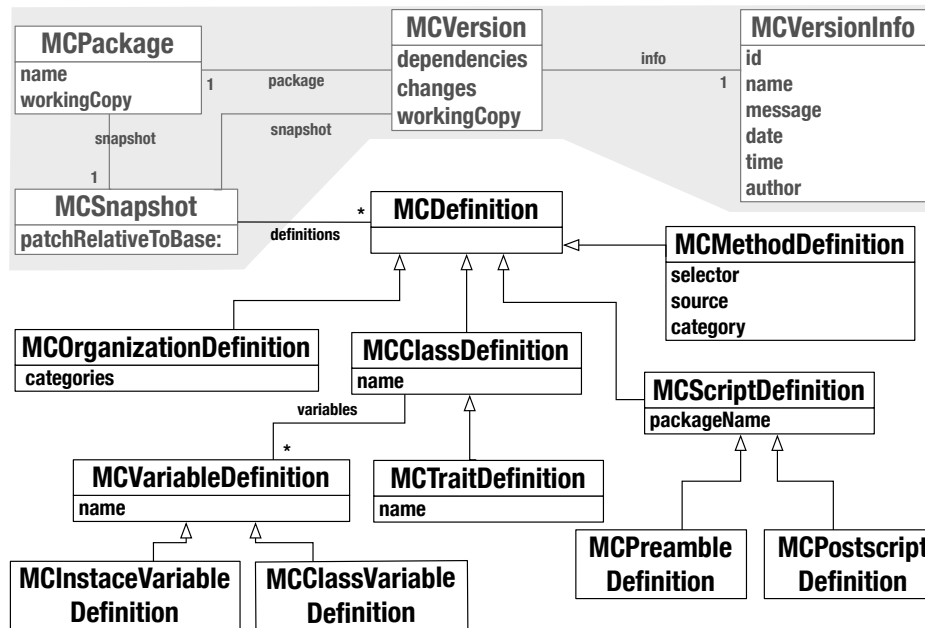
MCPackage
name
workingCopy

1
package

MCVersion
dependencies
changes
workingCopy

info
1

MCVersionInfo
id
name
message
date
time
author

snapshot
snapshot
1

MCSnapshot
patchRelativeToBase:

definitions
*

MCDefinition

MCMethodDefinition
selector
source
category

MCOrganizationDefinition
categories

MCClassDefinition
name

variables
*

MCScriptDefinition
packageName

MCVariableDefinition
name

MCTraitDefinition
name

MCPreamble Definition

MCPostscript Definition

MCInstaceVariable Definition

MCClassVariable Definition